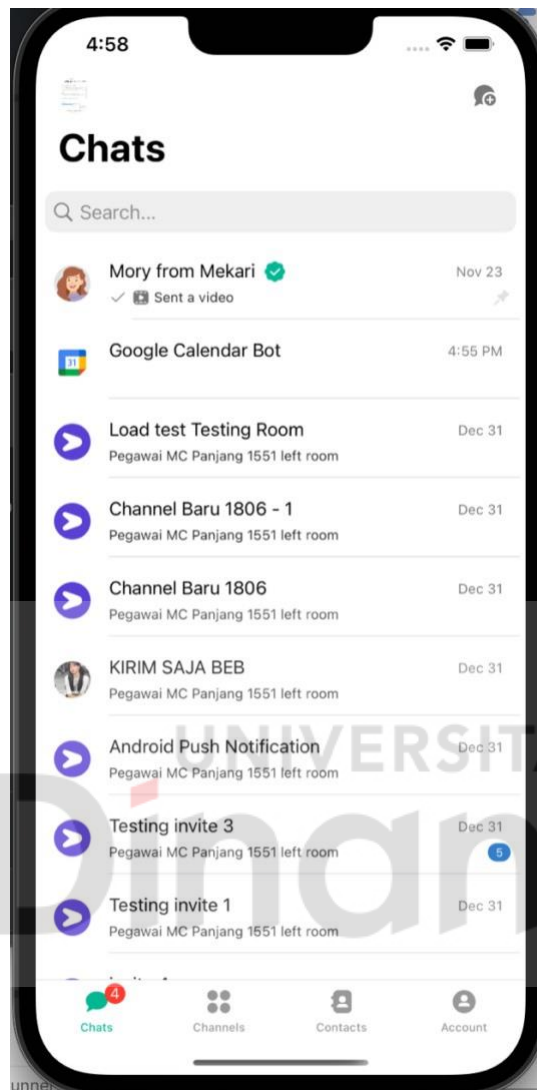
4:58

Chats

Search...

Mory from Mekari
Sent a video
Nov 23

Google Calendar Bot
4:55 PM

Load test Testing Room
Pegawai MC Panjang 1551 left room
Dec 31

Channel Baru 1806 - 1
Pegawai MC Panjang 1551 left room
Dec 31

Channel Baru 1806
Pegawai MC Panjang 1551 left room
Dec 31

KIRIM SAJA BEB
Pegawai MC Panjang 1551 left room
Dec 31

Android Push Notification
Pegawai MC Panjang 1551 left room
Dec 31

Testing invite 3
Pegawai MC Panjang 1551 left room
Dec 31
5

Testing invite 1
Pegawai MC Panjang 1551 left room
Dec 31

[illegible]

4
Chats
Channels
Contacts
Account

UNIVERSIT
Dinan

unne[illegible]